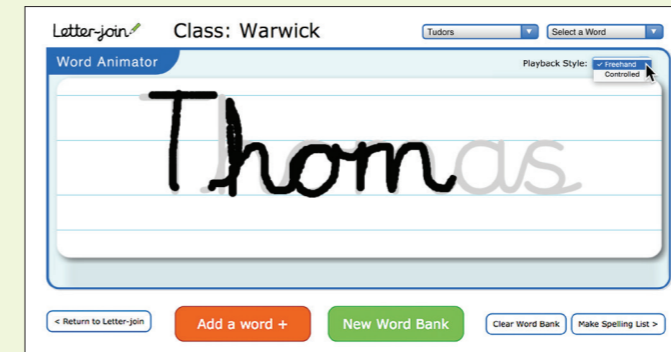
Letter-join Class: Warwick

Tudors

Select a Word

Word Animator

Playback Style: ✓ Freehand

Controlled

Thomas

< Return to Letter-join

Add a word +

New Word Bank

Clear Word Bank

Make Spelling List >